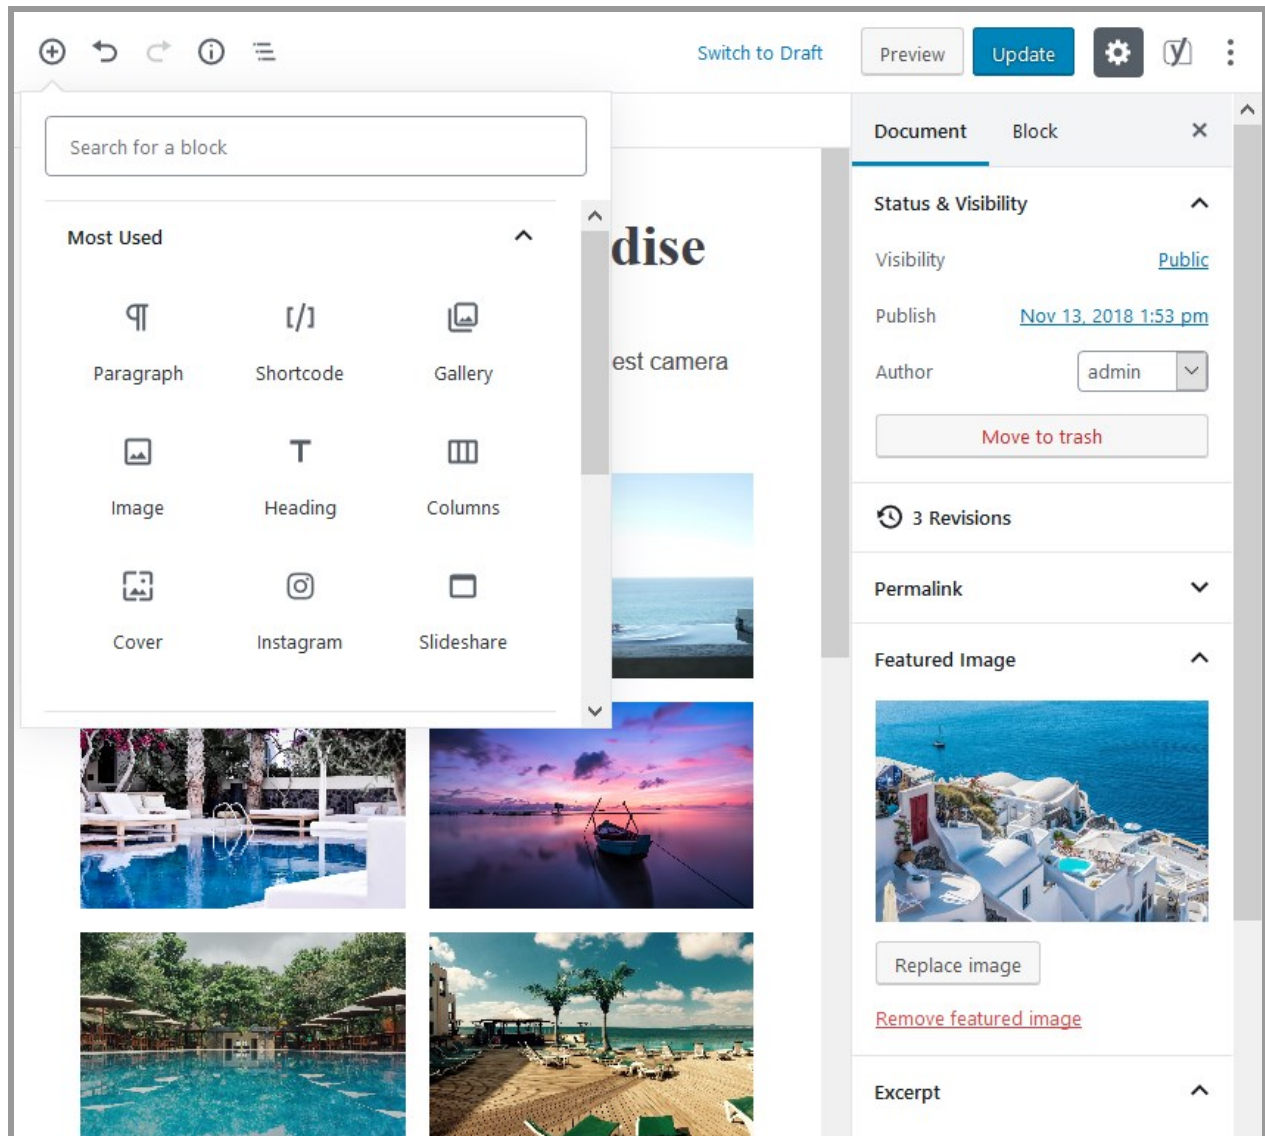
Switch to Draft

Preview

Update

Search for a block

Most Used

Paragraph

Shortcode

Gallery

Image

Heading

Columns

Cover

Instagram

Slideshare

dise

est camera

Document

Block

Status & Visibility

Visibility

Public

Publish

Nov 13, 2018 1:53 pm

Author

admin

Move to trash

3 Revisions

Permalink

Featured Image

Replace image

Remove featured image

Excerpt